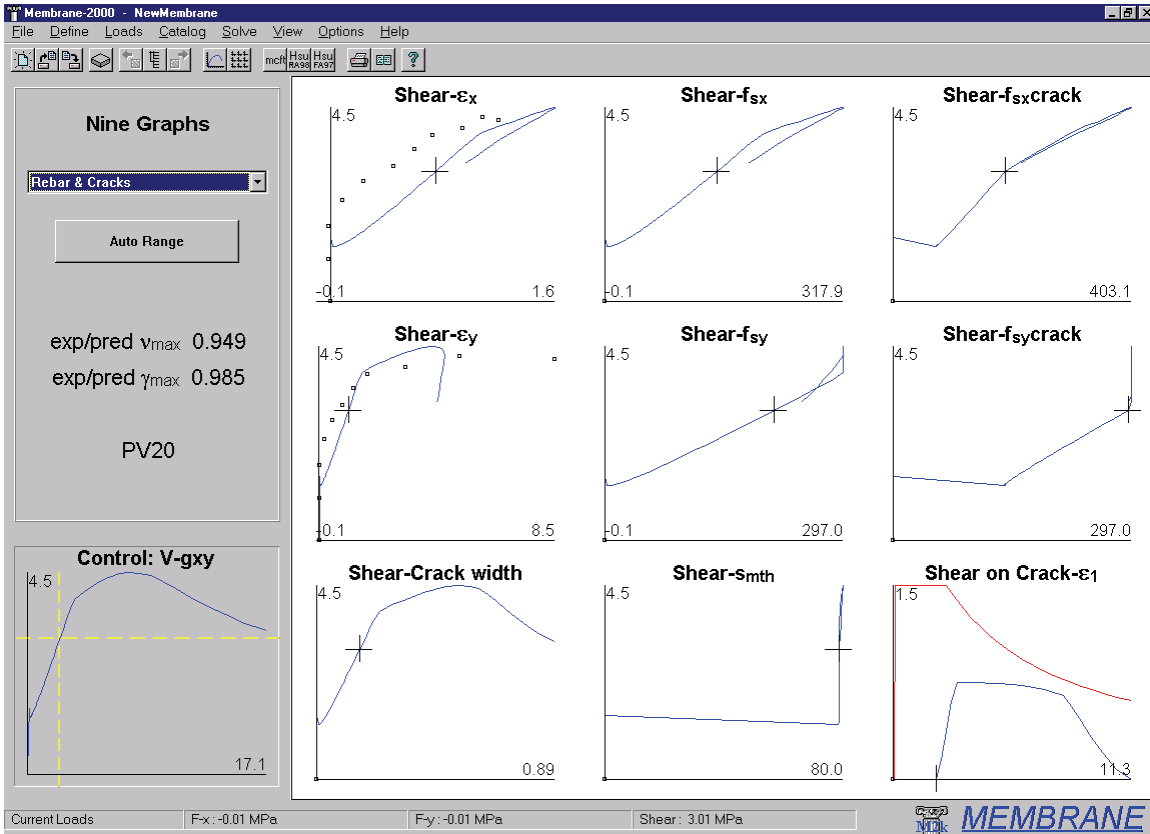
Membrane-2000 - NewMembrane

File Define Loads Catalog Solve View Options Help

mcft Hsu RA98 Hsu FA97

Nine Graphs

Rebar & Cracks

Auto Range

exp/pred $\nu_{max}$ 0.949

exp/pred $\gamma_{max}$ 0.985

PV20

Control: V-gxy

4.5

17.1

Shear-$\varepsilon_x$

4.5

-0.1

1.6

Shear-$f_{sx}$

4.5

-0.1

317.9

Shear-$f_{sx}$crack

4.5

403.1

Shear-$\varepsilon_y$

4.5

-0.1

8.5

Shear-$f_{sy}$

4.5

-0.1

297.0

Shear-$f_{sy}$crack

4.5

297.0

Shear-Crack width

4.5

0.89

Shear-$s_{mth}$

4.5

80.0

Shear on Crack-$\varepsilon_1$

1.5

11.3

Current Loads

F-x : -0.01 MPa

F-y : -0.01 MPa

Shear : 3.01 MPa

M2k

MEMBRANE